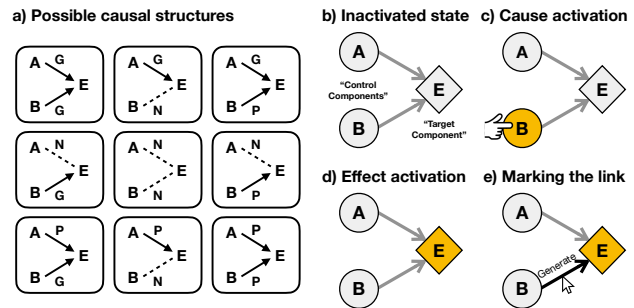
a) Possible causal structures

A G E B G
A G E B N
A G E B P
A N E B G
A N E B N
A N E B P
A P E B G
A P E B N
A P E B P

b) Inactivated state

A
"Control Components"
E
"Target Component"
B

c) Cause activation

A
E
B

d) Effect activation

A
E
B

e) Marking the link

A
E
Generate
B